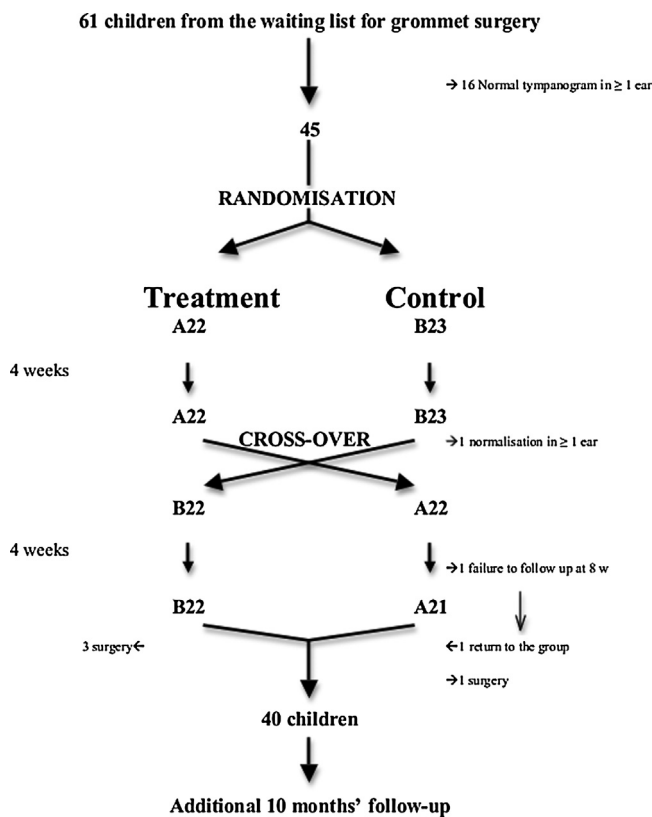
61 children from the waiting list for grommet surgery

→16 Normal tympanogram in ≥ 1 ear

45

RANDOMISATION

Treatment

Control

A22

B23

4 weeks

A22

B23

CROSS-OVER

→1 normalisation in ≥ 1 ear

B22

A22

4 weeks

→1 failure to follow up at 8 w

B22

A21

3 surgery←

←1 return to the group

→1 surgery

40 children

Additional 10 months' follow-up